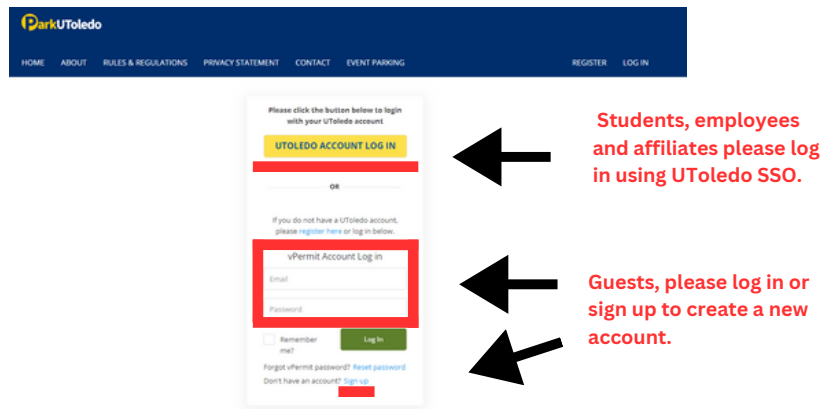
ParkUToledo

HOME ABOUT RULES & REGULATIONS PRIVACY STATEMENT CONTACT EVENT PARKING REGISTER LOG IN

Please click the button below to login with your UToledo account

UTOLEDO ACCOUNT LOG IN

OR

If you do not have a UToledo account, please register here or log in below.

vPermit Account Log in

Email

Password

Remember me?

Log In

Forgot vPermit password? Reset password

Don't have an account? Sign up

Students, employees and affiliates please log in using UToledo SSO.

Guests, please log in or sign up to create a new account.